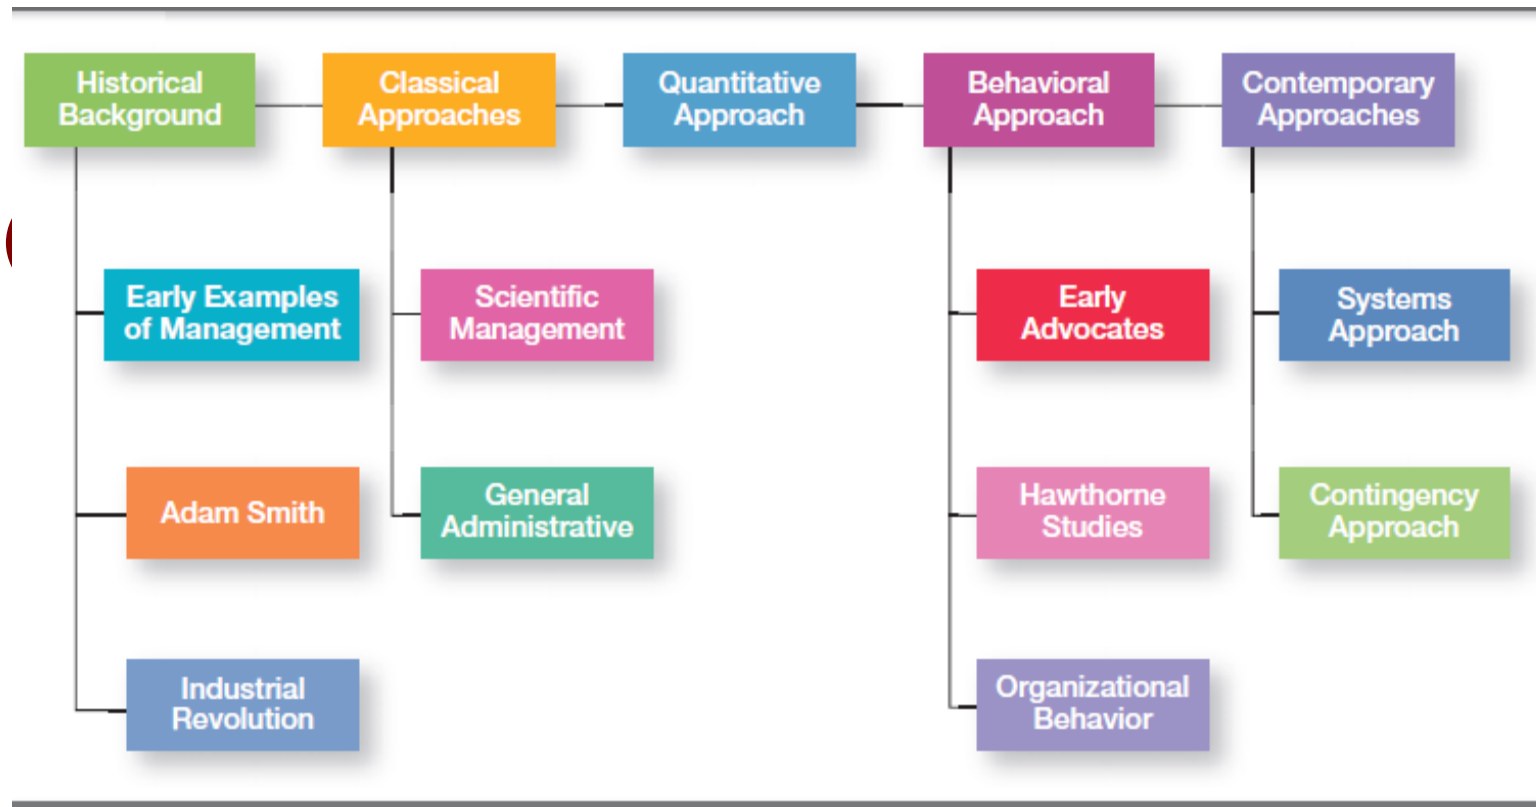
Historical Background

Classical Approaches

Quantitative Approach

Behavioral Approach

Contemporary Approaches

Early Examples of Management

Adam Smith

Industrial Revolution

Scientific Management

General Administrative

Early Advocates

Hawthorne Studies

Organizational Behavior

Systems Approach

Contingency Approach